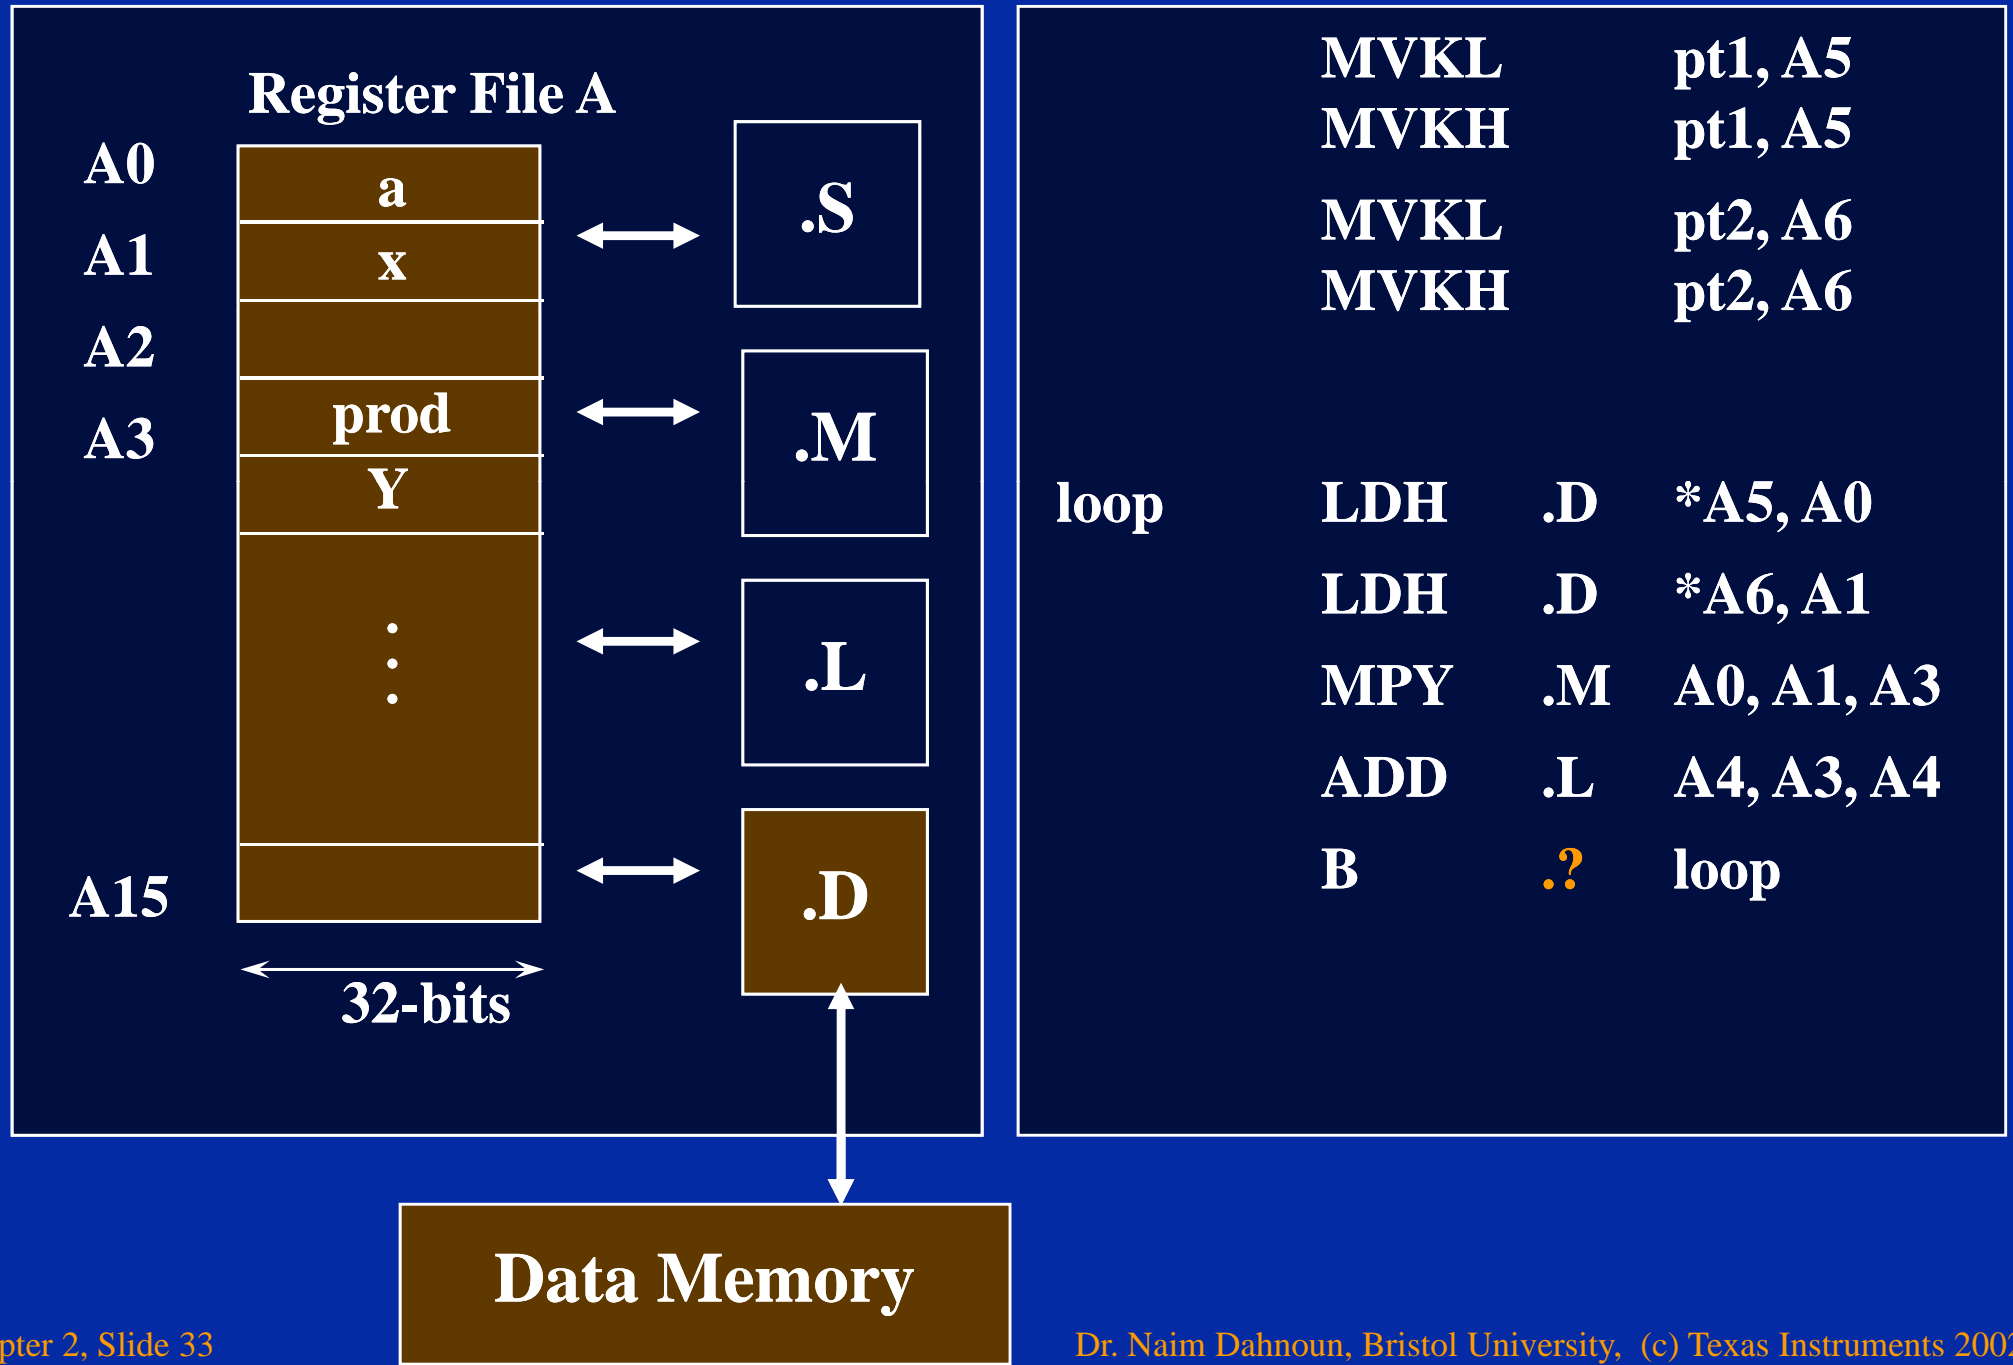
Register File A

A0
A1
A2
A3
A15

| a |
|---|
| x |
| |
| prod |
| Y |
| : |
| |

32-bits

.S
.M
.L
.D

Data Memory

| | MVKL | | pt1, A5 |
|---|---|---|---|
| | MVKH | | pt1, A5 |
| | MVKL | | pt2, A6 |
| | MVKH | | pt2, A6 |
| loop | LDH | .D | *A5, A0 |
| | LDH | .D | *A6, A1 |
| | MPY | .M | A0, A1, A3 |
| | ADD | .L | A4, A3, A4 |
| | B | .? | loop |

pter 2, Slide 33

Dr. Naim Dahnoun, Bristol University, (c) Texas Instruments 200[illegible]